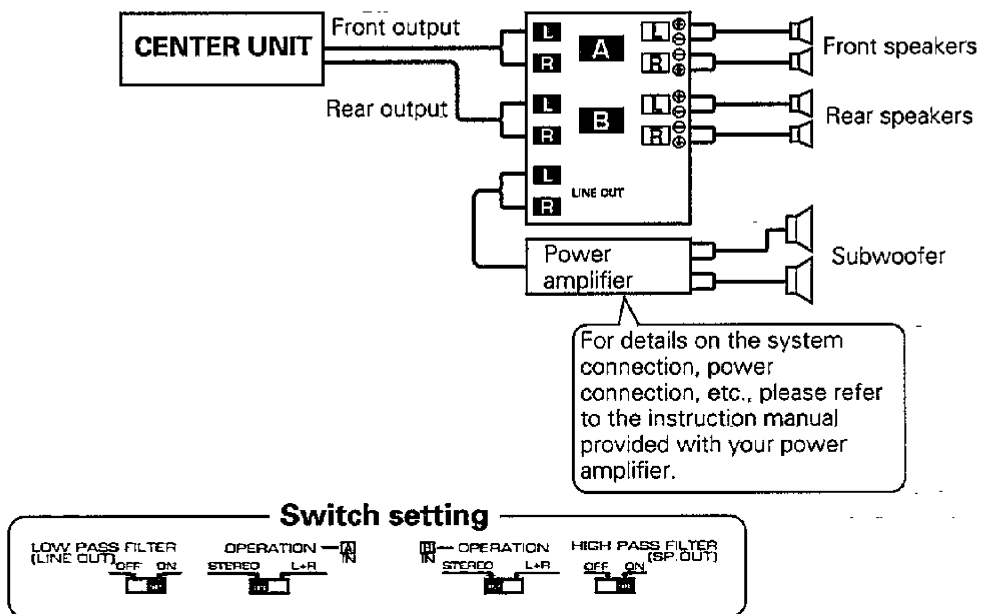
CENTER UNIT

Front output

Rear output

L
R
A
L
R
Front speakers

L
R
B
L
R
Rear speakers

L
R
LINE OUT

Power amplifier

Subwoofer

For details on the system connection, power connection, etc., please refer to the instruction manual provided with your power amplifier.

Switch setting

LOW PASS FILTER (LINE OUT) OFF ON

OPERATION — A IN
STEREO L+R

B IN — OPERATION
STEREO L+R

HIGH PASS FILTER (SP.OUT) OFF ON